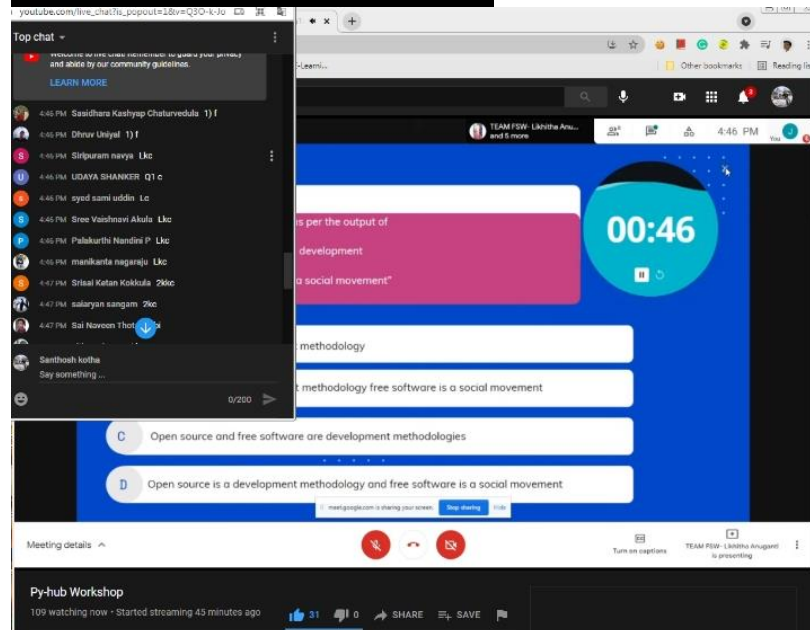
youtube.com/live_chat?is_popout=1&v=Q3O-k-Jo

Top chat

Welcome to live chat! Remember to guard your privacy and abide by our community guidelines.

LEARN MORE

4:46 PM Sasidhara Kashyap Chaturvedula 1) f
4:46 PM Dhruv Uniyal 1) f
4:46 PM Siripuram navya Lkc
4:46 PM UDAYA SHANKER Q1 c
4:46 PM syed sami uddin Lc
4:46 PM Sree Vaishnavi Akula Lkc
4:46 PM Palakurthi Nandini P Lkc
4:46 PM manikanta nagaraju Lkc
4:47 PM Srisai Ketan Kokkula 2kkc
4:47 PM salaryan sangam 2kc
4:47 PM Sai Naveen Thot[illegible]

Santhosh kotha
Say something ...
0/200

Other bookmarks
Reading list

TEAM FSW- Likhitha Anu... and 5 more
4:46 PM
You

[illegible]s per the output of
development
a social movement"

00:46

methodology
t methodology free software is a social movement

C Open source and free software are development methodologies

D Open source is a development methodology and free software is a social movement

meet.google.com is sharing your screen. Stop sharing Hide

Meeting details
Turn on captions
TEAM FSW- Likhitha Anugant is presenting

Py-hub Workshop
109 watching now • Started streaming 45 minutes ago
31 0 SHARE SAVE